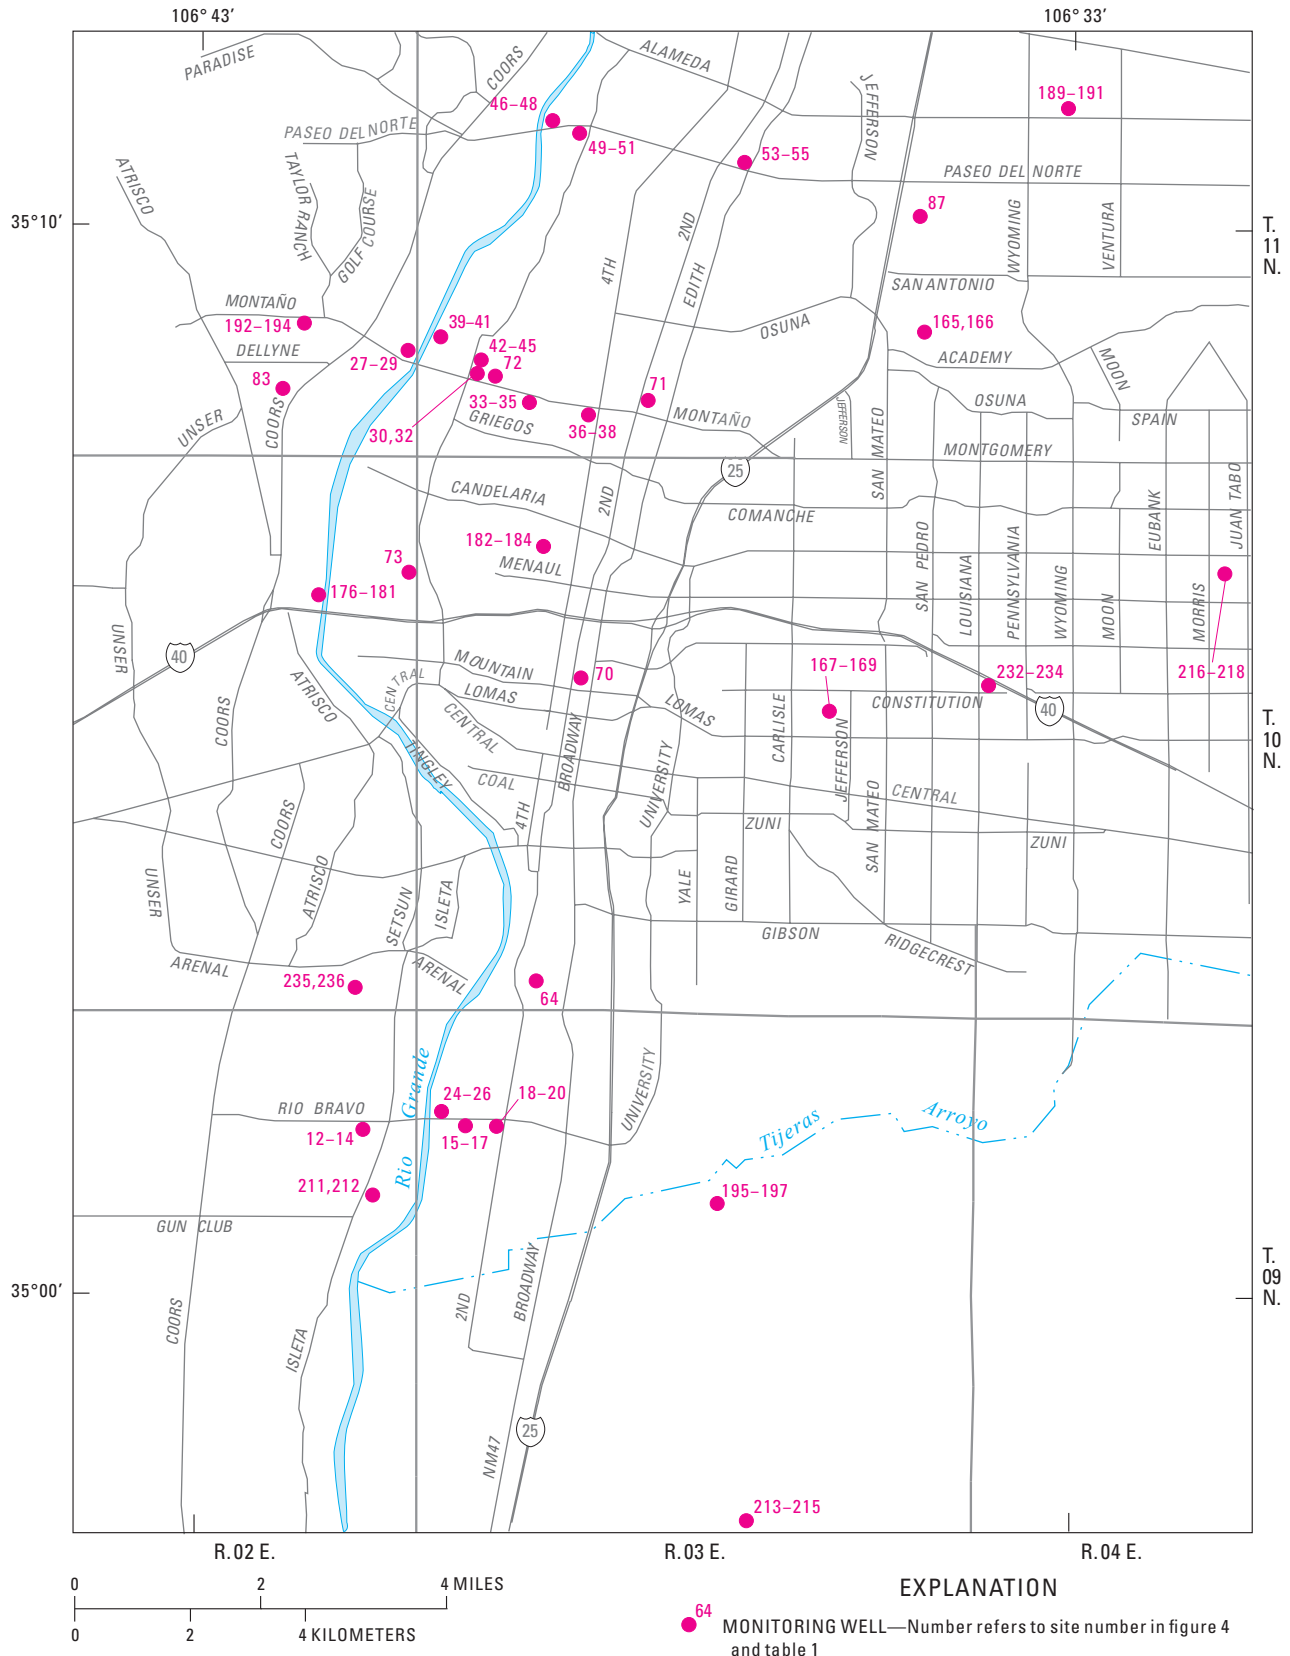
106° 43′
106° 33′
35°10′
35°00′
T. 11 N.
T. 10 N.
T. 09 N.
PARADISE
COORS
ALAMEDA
JEFFERSON
46–48
49–51
53–55
189–191
PASEO DEL NORTE
PASEO DEL NORTE
ATRISCO
TAYLOR RANCH
GOLF COURSE
4TH
2ND
EDITH
87
WYOMING
VENTURA
SAN ANTONIO
MONTAÑO
192–194
39–41
OSUNA
165,166
DELLYNE
27–29
42–45
72
ACADEMY
MOON
83
33–35
71
OSUNA
SPAIN
UNSER
COORS
30,32
GRIEGOS
36–38
MONTAÑO
JEFFERSON
SAN MATEO
MONTGOMERY
25
CANDELARIA
COMANCHE
2ND
EUBANK
JUAN TABO
182–184
SAN PEDRO
LOUISIANA
PENNSYLVANIA
WYOMING
MOON
MORRIS
73
MENAUL
176–181
UNSER
40
MOUNTAIN
70
167–169
232–234
216–218
CENTRAL
ATRISCO
LOMAS
LOMAS
CONSTITUTION
40
COORS
CENTRAL
TINGLEY
CARLISLE
JEFFERSON
COAL
BROADWAY
UNIVERSITY
CENTRAL
4TH
ZUNI
SAN MATEO
COORS
ZUNI
UNSER
ATRISCO
YALE
GIRARD
SETSUN
ISLETA
GIBSON
RIDGECREST
ARENAL
235,236
ARENAL
64
Rio Grande
UNIVERSITY
24–26
18–20
RIO BRAVO
12–14
15–17
Tijeras
Arroyo
211,212
195–197
GUN CLUB
COORS
ISLETA
2ND
BROADWAY
NM47
25
213–215
R.02 E.
R.03 E.
R.04 E.
0
2
4 MILES
0
2
4 KILOMETERS
EXPLANATION
64
MONITORING WELL—Number refers to site number in figure 4 and table 1